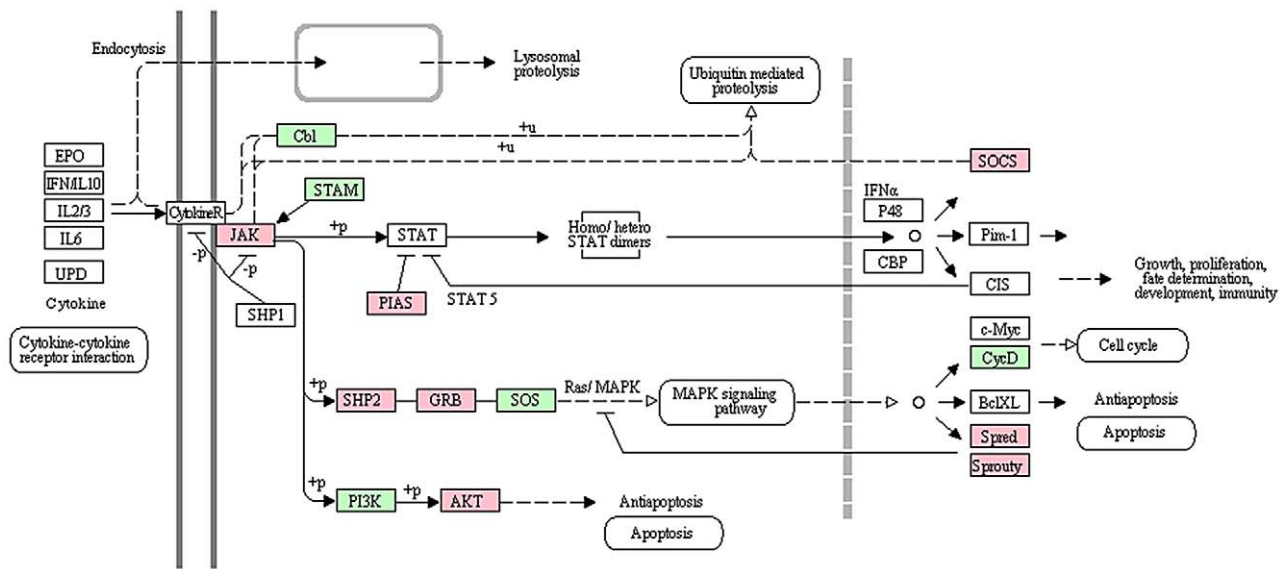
Endocytosis

Lysosomal proteolysis

Ubiquitin mediated proteolysis

Cbl

+u

+u

SOCS

EPO

IFN/IL10

IL2/3

IL6

UPD

Cytokine

Cytokine-cytokine receptor interaction

CytokineR

STAM

JAK

-p

-p

SHP1

+p

STAT

PIAS

STAT 5

Homo/ hetero STAT dimers

IFNα

P48

CBP

Pim-1

CIS

Growth, proliferation, fate determination, development, immunity

c-Myc

CycD

Cell cycle

+p

SHP2

GRB

SOS

Ras/ MAPK

MAPK signaling pathway

BclXL

Antiapoptosis

Apoptosis

Spred

Sprouty

+p

PI3K

+p

AKT

Antiapoptosis

Apoptosis